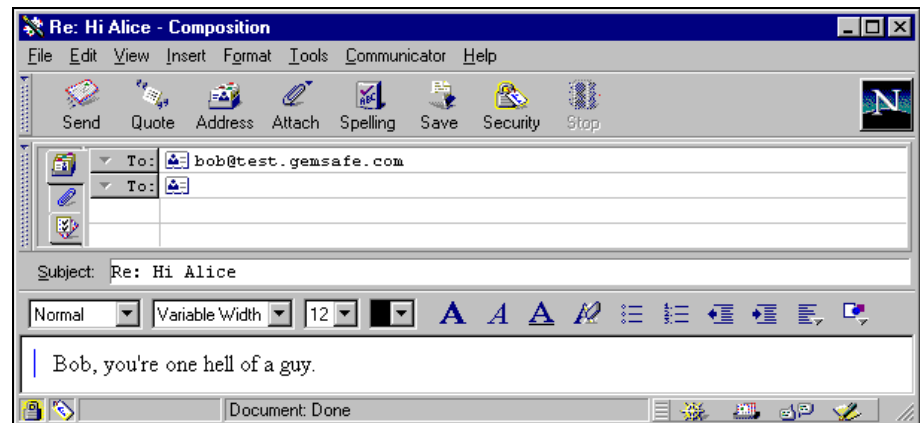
Re: Hi Alice - Composition

File Edit View Insert Format Tools Communicator Help

Send Quote Address Attach Spelling Save Security Stop

To: bob@test.gemsafe.com
To:

Subject: Re: Hi Alice

Normal Variable Width 12

Bob, you're one hell of a guy.

Document: Done